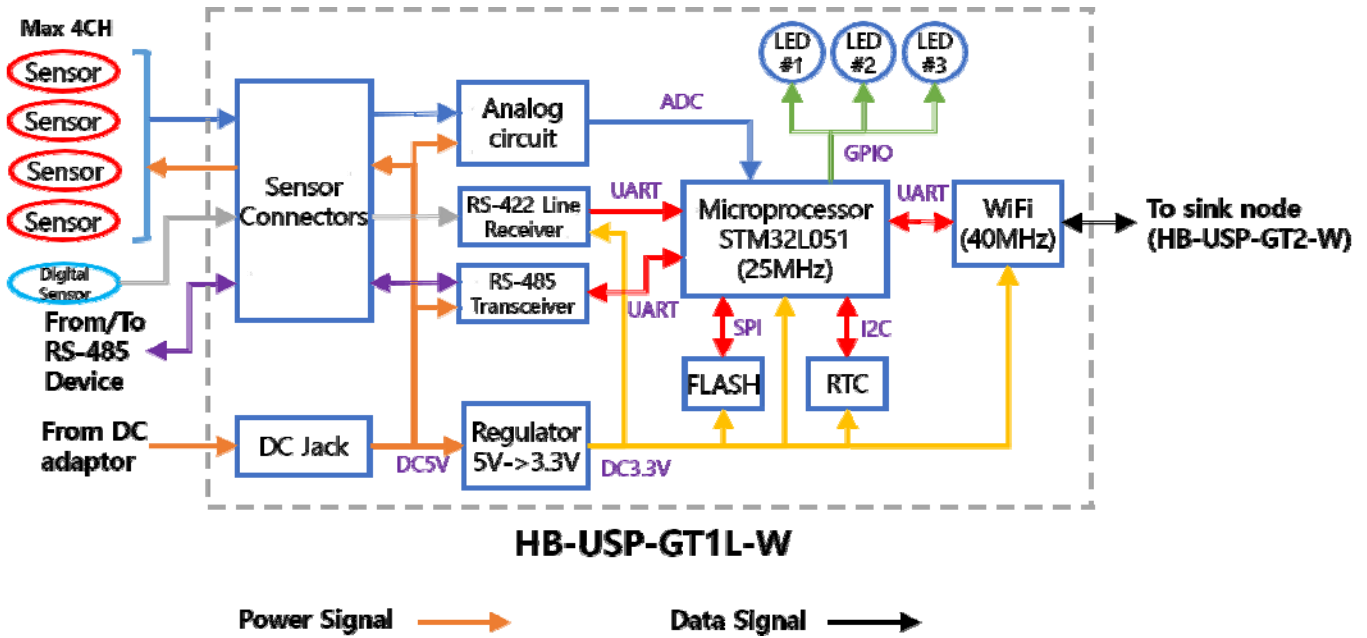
Max 4CH

Sensor

Sensor

Sensor

Sensor

Digital Sensor

From/To RS-485 Device

From DC adaptor

Sensor Connectors

DC Jack

DC5V

Analog circuit

RS-422 Line Receiver

RS-485 Transceiver

Regulator 5V->3.3V

DC3.3V

ADC

UART

UART

Microprocessor STM32L051 (25MHz)

GPIO

LED #1

LED #2

LED #3

SPI

I2C

FLASH

RTC

UART

WiFi (40MHz)

To sink node (HB-USP-GT2-W)

HB-USP-GT1L-W

Power Signal

Data Signal